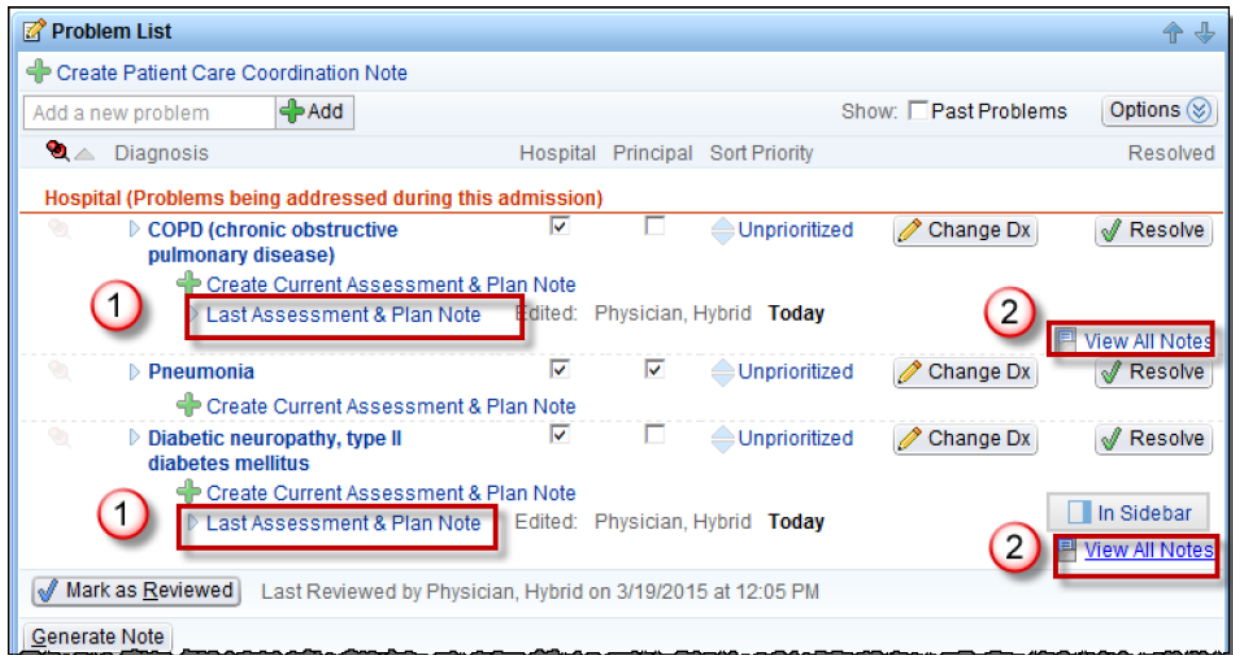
Problem List

Create Patient Care Coordination Note

Add a new problem Add

Show: Past Problems Options

Diagnosis Hospital Principal Sort Priority Resolved

Hospital (Problems being addressed during this admission)

COPD (chronic obstructive pulmonary disease) Unprioritized Change Dx Resolve

Create Current Assessment & Plan Note

1 Last Assessment & Plan Note Edited: Physician, Hybrid Today

2 View All Notes

Pneumonia Unprioritized Change Dx Resolve

Create Current Assessment & Plan Note

Diabetic neuropathy, type II diabetes mellitus Unprioritized Change Dx Resolve

Create Current Assessment & Plan Note

1 Last Assessment & Plan Note Edited: Physician, Hybrid Today

In Sidebar

2 View All Notes

Mark as Reviewed Last Reviewed by Physician, Hybrid on 3/19/2015 at 12:05 PM

Generate Note